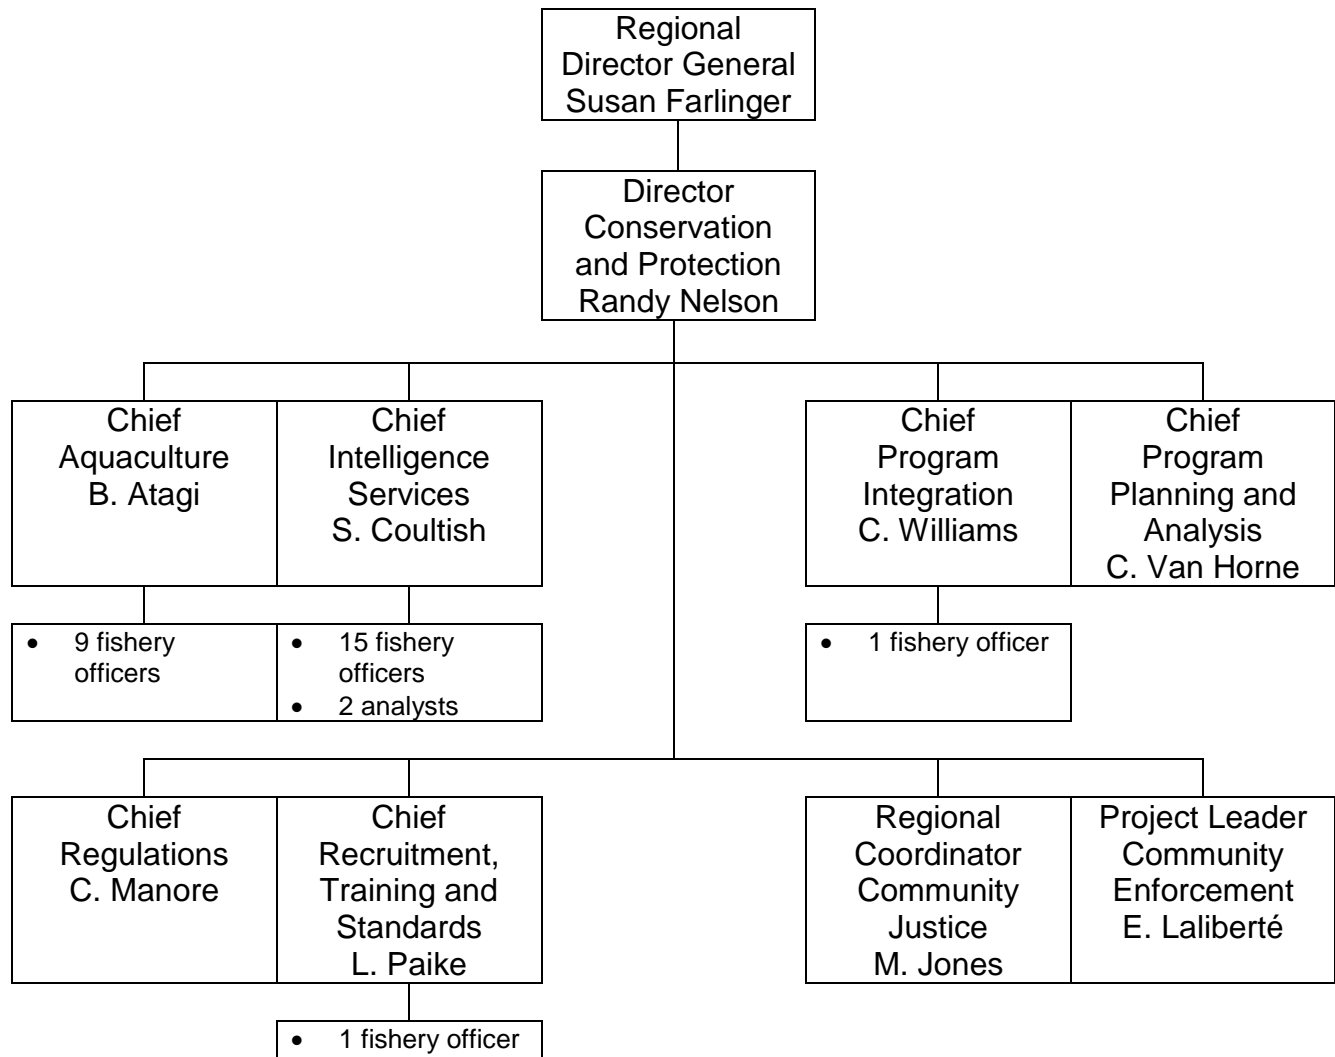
Regional Director General Susan Farlinger

Director Conservation and Protection Randy Nelson

Chief Aquaculture B. Atagi

• 9 fishery officers

Chief Intelligence Services S. Coultish

• 15 fishery officers
• 2 analysts

Chief Program Integration C. Williams

• 1 fishery officer

Chief Program Planning and Analysis C. Van Horne

Chief Regulations C. Manore

Chief Recruitment, Training and Standards L. Paike

• 1 fishery officer

Regional Coordinator Community Justice M. Jones

Project Leader Community Enforcement E. Laliberté